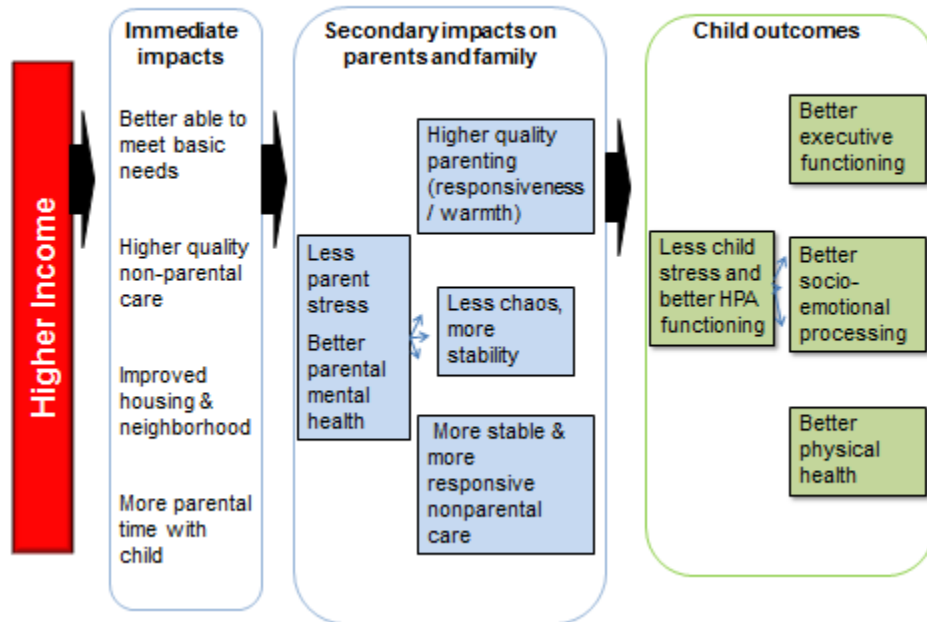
Higher Income

Immediate impacts

Better able to meet basic needs

Higher quality non-parental care

Improved housing & neighborhood

More parental time with child

Secondary impacts on parents and family

Higher quality parenting (responsiveness / warmth)

Less parent stress

Better parental mental health

Less chaos, more stability

More stable & more responsive nonparental care

Child outcomes

Better executive functioning

Less child stress and better HPA functioning

Better socio-emotional processing

Better physical health